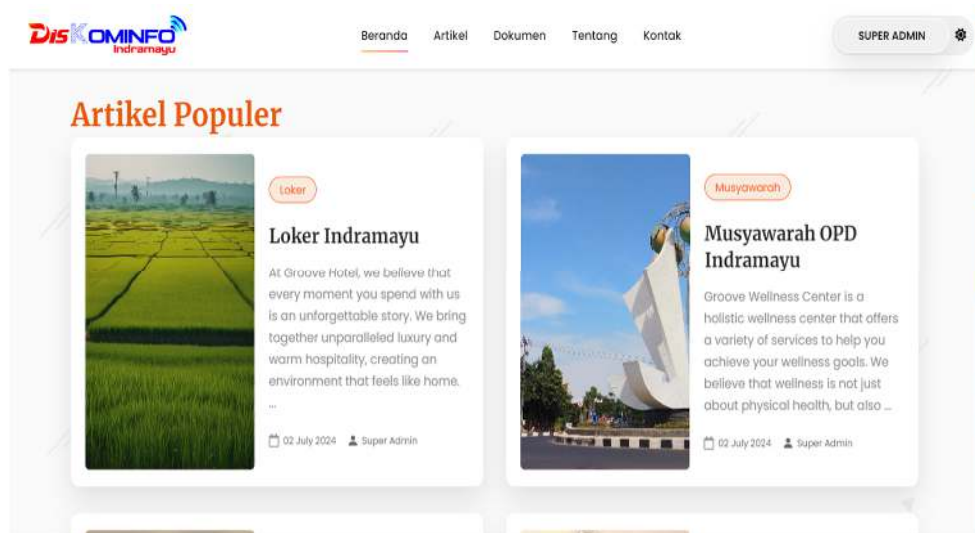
DISKOMINFO
Indramayu

Beranda Artikel Dokumen Tentang Kontak

SUPER ADMIN

Artikel Populer

Loker

Loker Indramayu

At Groove Hotel, we believe that every moment you spend with us is an unforgettable story. We bring together unparalleled luxury and warm hospitality, creating an environment that feels like home. ...

02 July 2024 Super Admin

Musyawarah

Musyawarah OPD Indramayu

Groove Wellness Center is a holistic wellness center that offers a variety of services to help you achieve your wellness goals. We believe that wellness is not just about physical health, but also ...

02 July 2024 Super Admin